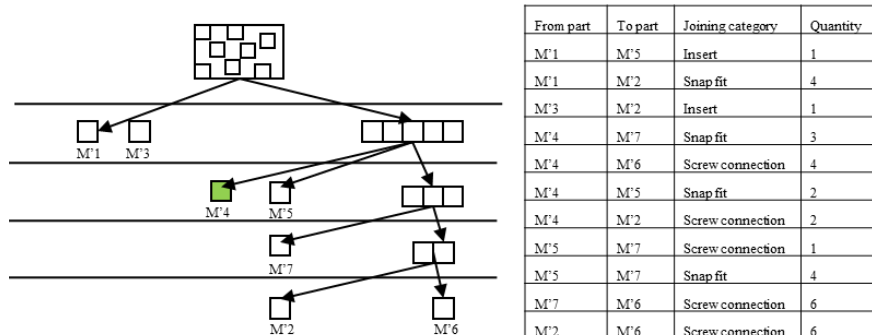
M'1 M'3

M'4 M'5

M'7

M'2 M'6

| From part | To part | Joining category | Quantity |
|---|---|---|---|
| M'1 | M'5 | Insert | 1 |
| M'1 | M'2 | Snap fit | 4 |
| M'3 | M'2 | Insert | 1 |
| M'4 | M'7 | Snap fit | 3 |
| M'4 | M'6 | Screw connection | 4 |
| M'4 | M'5 | Snap fit | 2 |
| M'4 | M'2 | Screw connection | 2 |
| M'5 | M'7 | Screw connection | 1 |
| M'5 | M'7 | Snap fit | 4 |
| M'7 | M'6 | Screw connection | 6 |
| M'2 | M'6 | Screw connection | 6 |